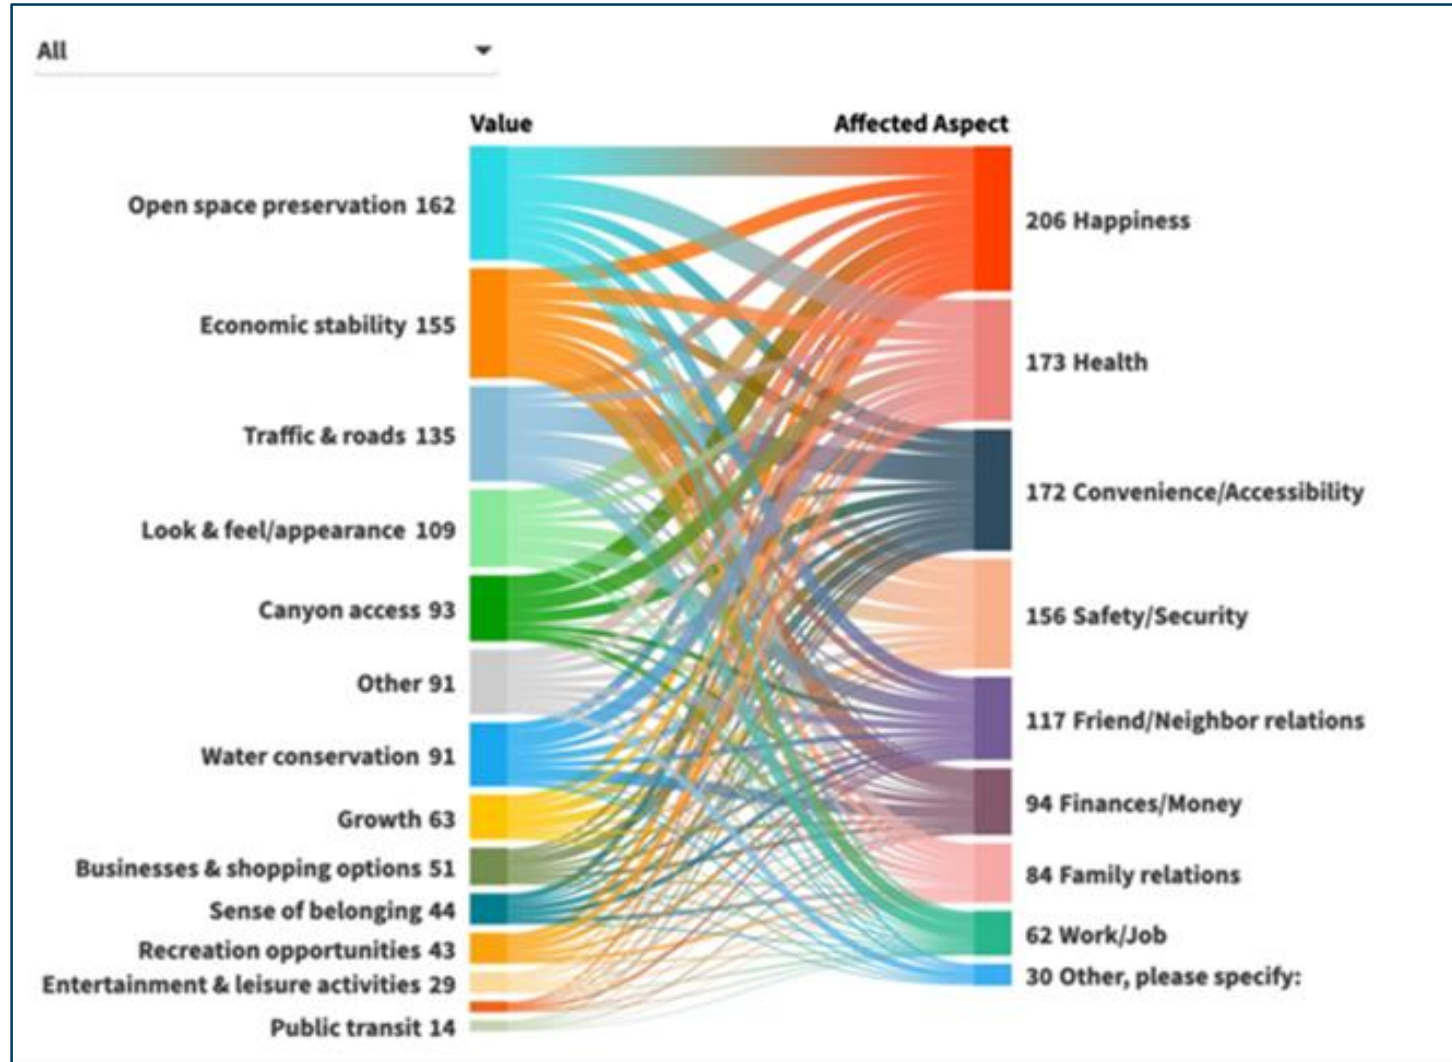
All

Value

Affected Aspect

Open space preservation 162

Economic stability 155

Traffic & roads 135

Look & feel/appearance 109

Canyon access 93

Other 91

Water conservation 91

Growth 63

Businesses & shopping options 51

Sense of belonging 44

Recreation opportunities 43

Entertainment & leisure activities 29

Public transit 14

206 Happiness

173 Health

172 Convenience/Accessibility

156 Safety/Security

117 Friend/Neighbor relations

94 Finances/Money

84 Family relations

62 Work/Job

30 Other, please specify: